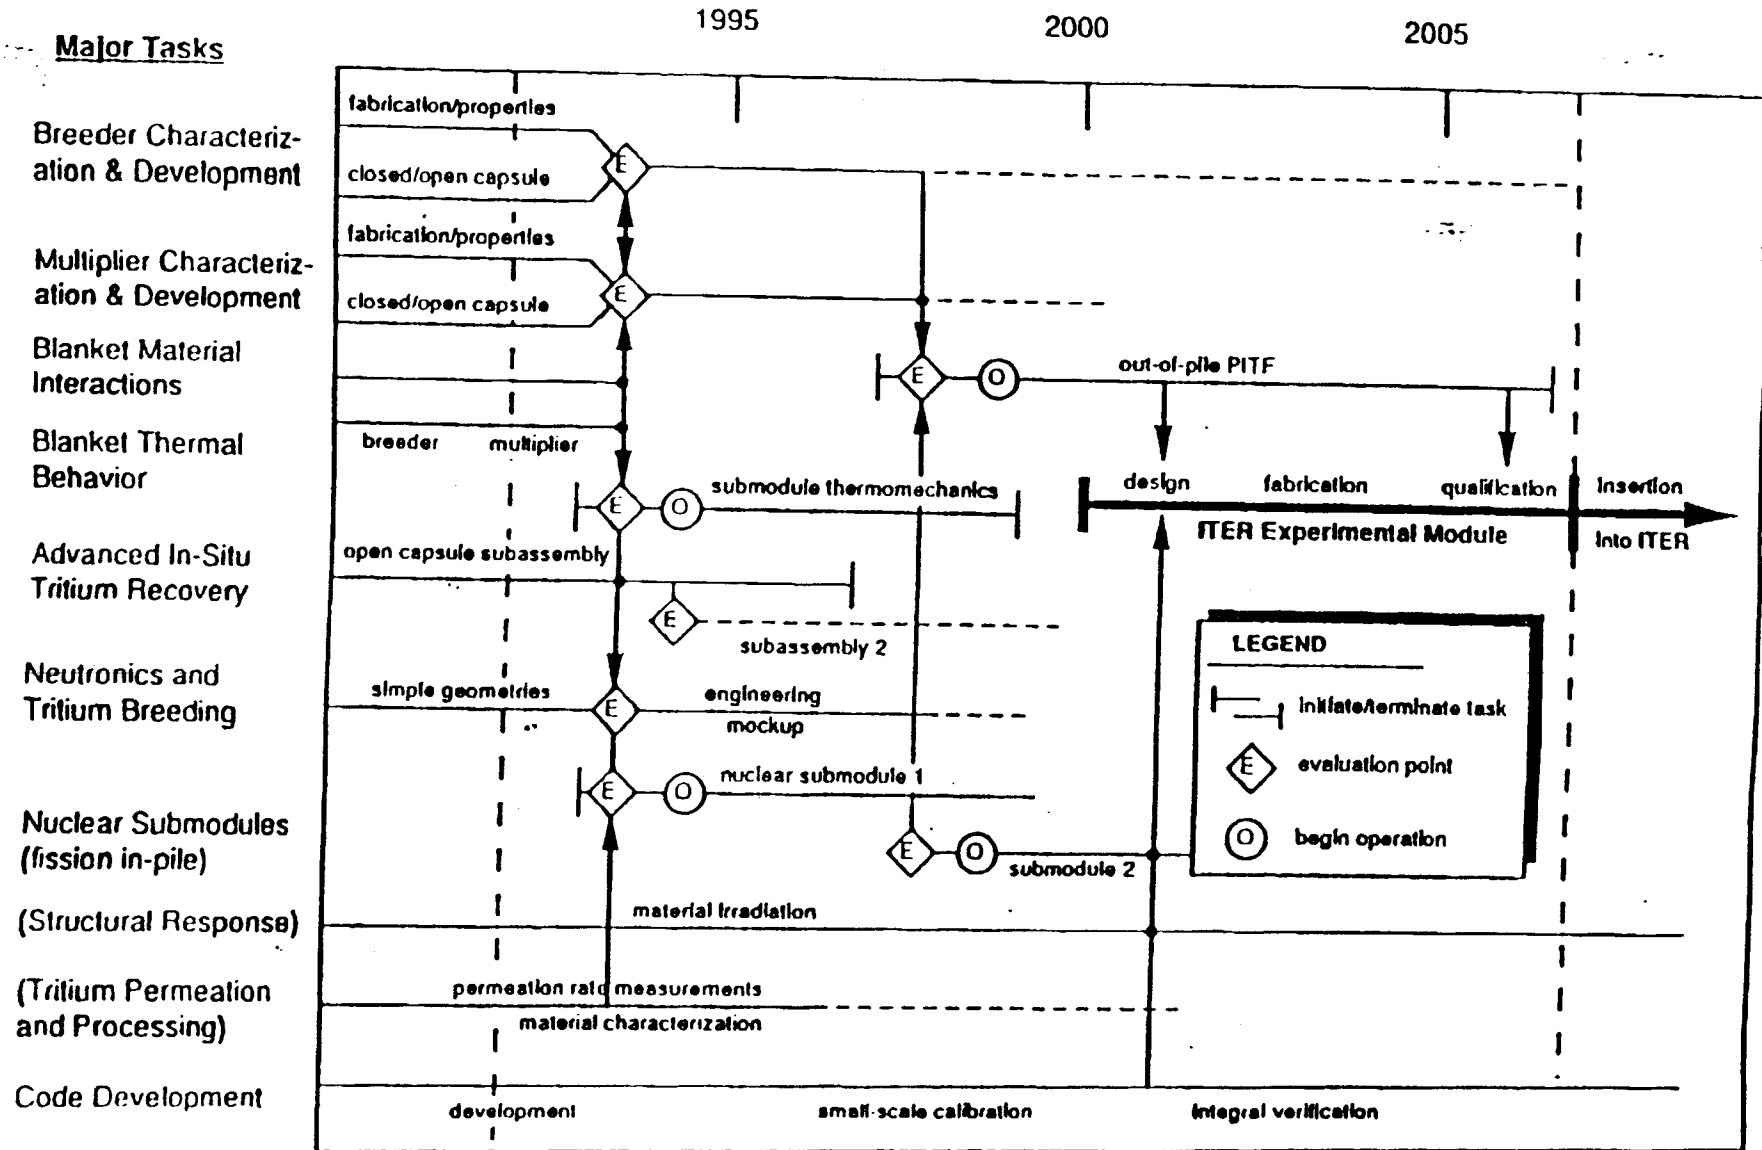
Major Tasks

1995

2000

2005

Breeder Characterization & Development

fabrication/properties

closed/open capsule

E

Multiplier Characterization & Development

fabrication/properties

closed/open capsule

E

Blanket Material Interactions

E

O

out-of-pile PITF

Blanket Thermal Behavior

breeder

multiplier

E

O

submodule thermomechanics

design

fabrication

qualification

insertion into ITER

ITER Experimental Module

Advanced In-Situ Tritium Recovery

open capsule subassembly

E

subassembly 2

LEGEND

initiate/terminate task

E

evaluation point

O

begin operation

Neutronics and Tritium Breeding

simple geometries

E

engineering mockup

Nuclear Submodules (fission in-pile)

E

O

nuclear submodule 1

E

O

submodule 2

(Structural Response)

material irradiation

(Tritium Permeation and Processing)

permeation rate measurements

material characterization

Code Development

development

small-scale calibration

integral verification